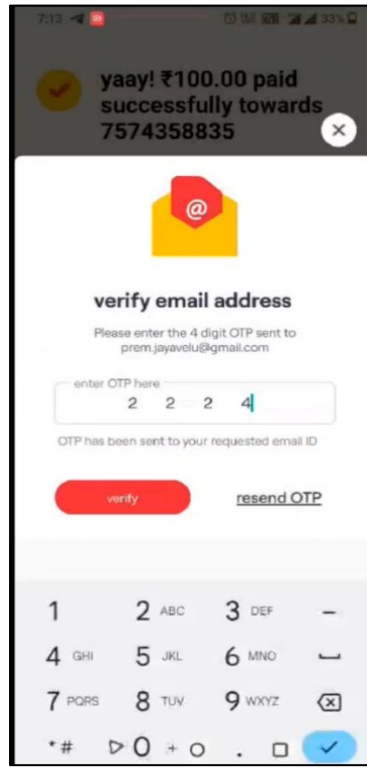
7:13 33%

yaay! ₹100.00 paid successfully towards 7574358835

@

verify email address

Please enter the 4 digit OTP sent to prem.jayavelu@gmail.com

enter OTP here
2 2 2 4

OTP has been sent to your requested email ID

verify

resend OTP

1
2 ABC
3 DEF
–
4 GHI
5 JKL
6 MNO
7 PQRS
8 TUV
9 WXYZ
*#
0 +
.